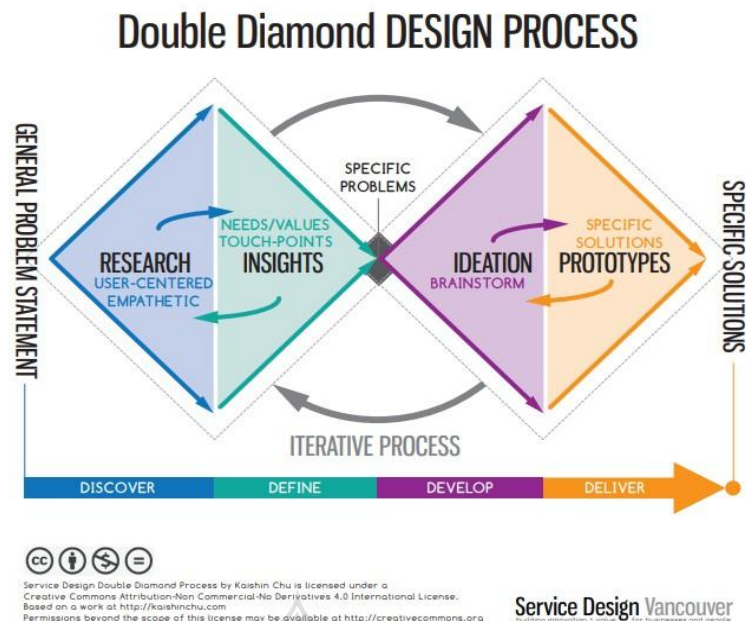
Double Diamond DESIGN PROCESS

GENERAL PROBLEM STATEMENT

RESEARCH
USER-CENTERED
EMPATHETIC

NEEDS/VALUES
TOUCH-POINTS
INSIGHTS

SPECIFIC PROBLEMS

IDEATION
BRAINSTORM

SPECIFIC SOLUTIONS
PROTOTYPES

SPECIFIC SOLUTIONS

ITERATIVE PROCESS

DISCOVER DEFINE DEVELOP DELIVER

Service Design Double Diamond Process by Kaishin Chu is licensed under a Creative Commons Attribution-Non Commercial-No Derivatives 4.0 International License. Based on a work at http://kaishinchu.com
Permissions beyond the scope of this license may be available at http://creativecommons.org

Service Design Vancouver
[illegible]